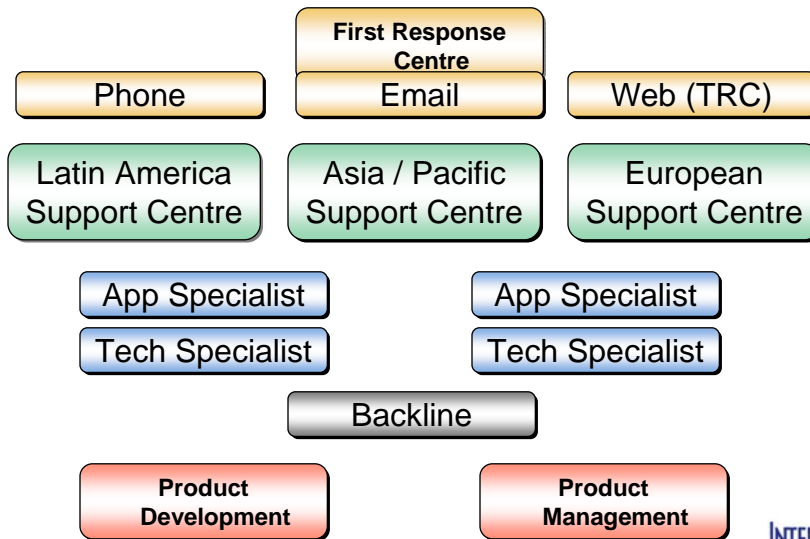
First Response Centre

Phone

Email

Web (TRC)

Latin America Support Centre

Asia / Pacific Support Centre

European Support Centre

App Specialist

Tech Specialist

App Specialist

Tech Specialist

Backline

Product Development

Product Management

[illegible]